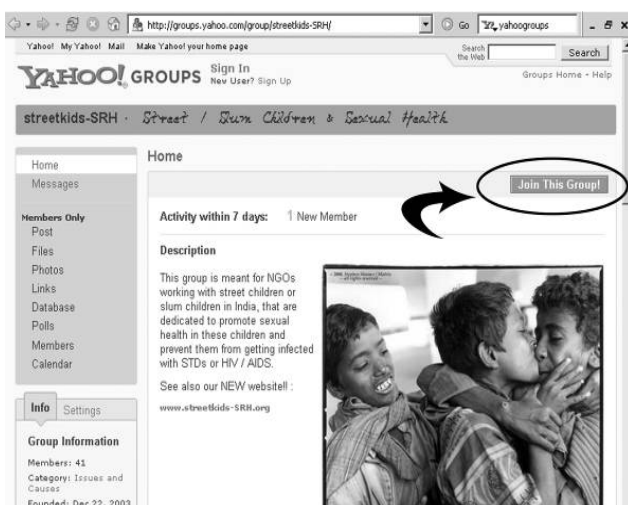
http://groups.yahoo.com/group/streetkids-SRH/

Go yahoogroups

Yahoo! My Yahoo! Mail Make Yahoo! your home page

Search the Web

Search

YAHOO! GROUPS Sign In New User? Sign Up

Groups Home - Help

streetkids-SRH · Street / Slum Children & Sexual Health

Home

Messages

Members Only

Post

Files

Photos

Links

Database

Polls

Members

Calendar

Info Settings

Group Information

Members: 41

Category: Issues and Causes

Founded: Dec 22, 2003

Home

Join This Group!

Activity within 7 days: 1 New Member

Description

This group is meant for NGOs working with street children or slum children in India, that are dedicated to promote sexual health in these children and prevent them from getting infected with STDs or HIV / AIDS.

See also our NEW website!! :

www.streetkids-SRH.org

© 2006 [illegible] all rights reserved